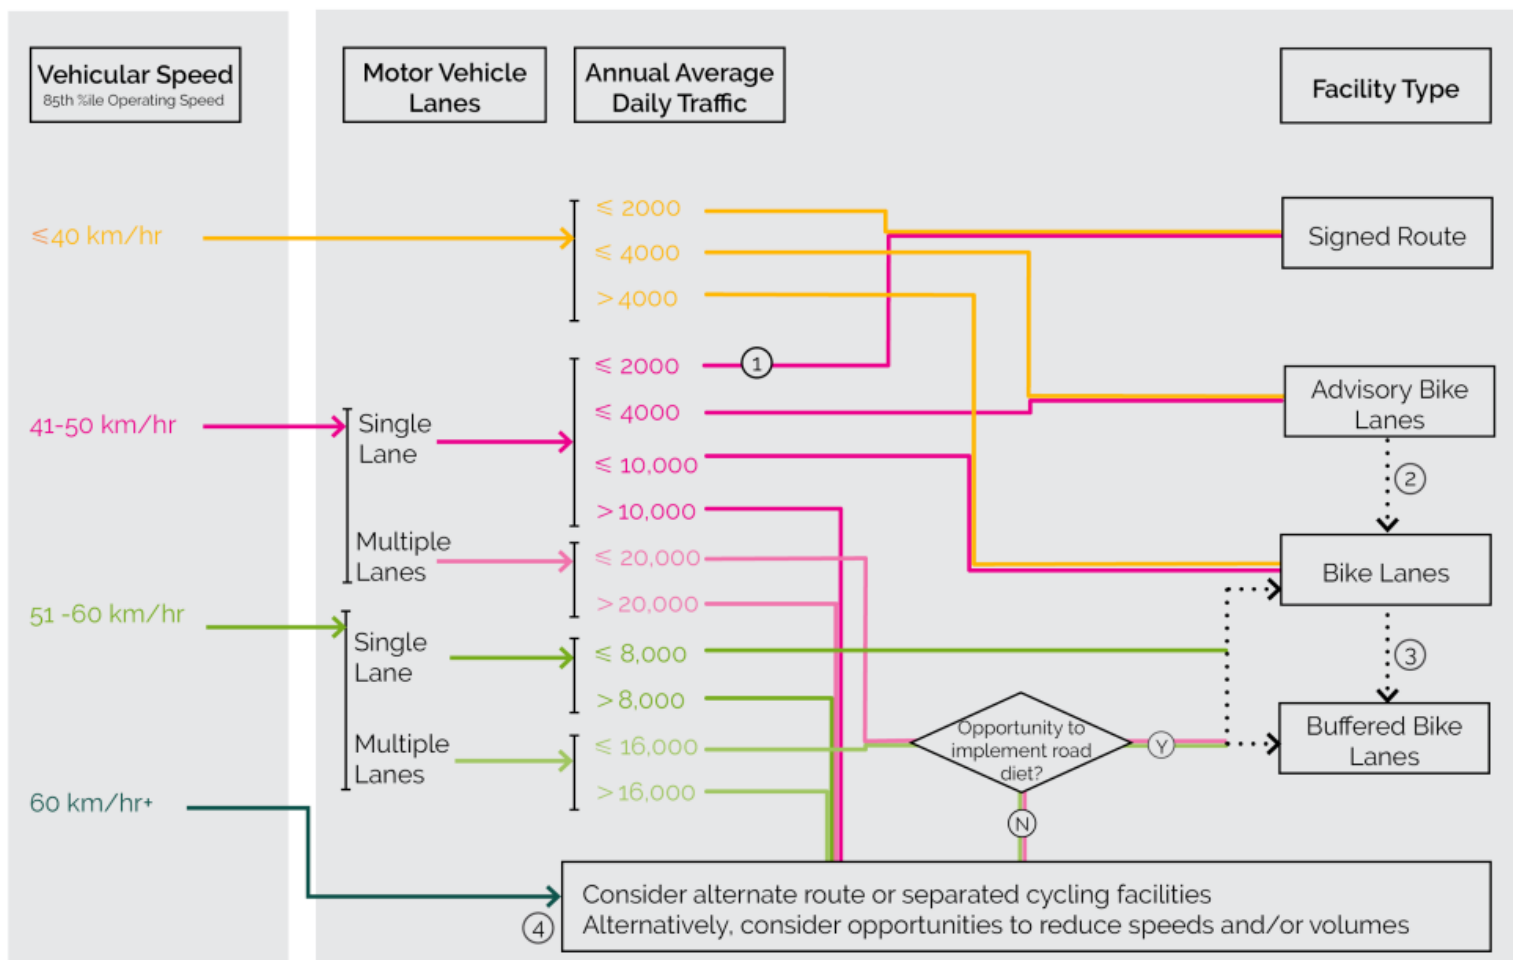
Vehicular Speed
85th %ile Operating Speed

Motor Vehicle Lanes

Annual Average Daily Traffic

Facility Type

≤40 km/hr

≤ 2000
≤ 4000
> 4000

Signed Route

41-50 km/hr

Single Lane

Multiple Lanes

≤ 2000
① 
≤ 4000
≤ 10,000
> 10,000
≤ 20,000
> 20,000

Advisory Bike Lanes

②

Bike Lanes

51 -60 km/hr

Single Lane

Multiple Lanes

≤ 8,000
> 8,000
≤ 16,000
> 16,000

③

Opportunity to implement road diet?

Ⓨ

Ⓝ

Buffered Bike Lanes

60 km/hr+

④

Consider alternate route or separated cycling facilities
Alternatively, consider opportunities to reduce speeds and/or volumes